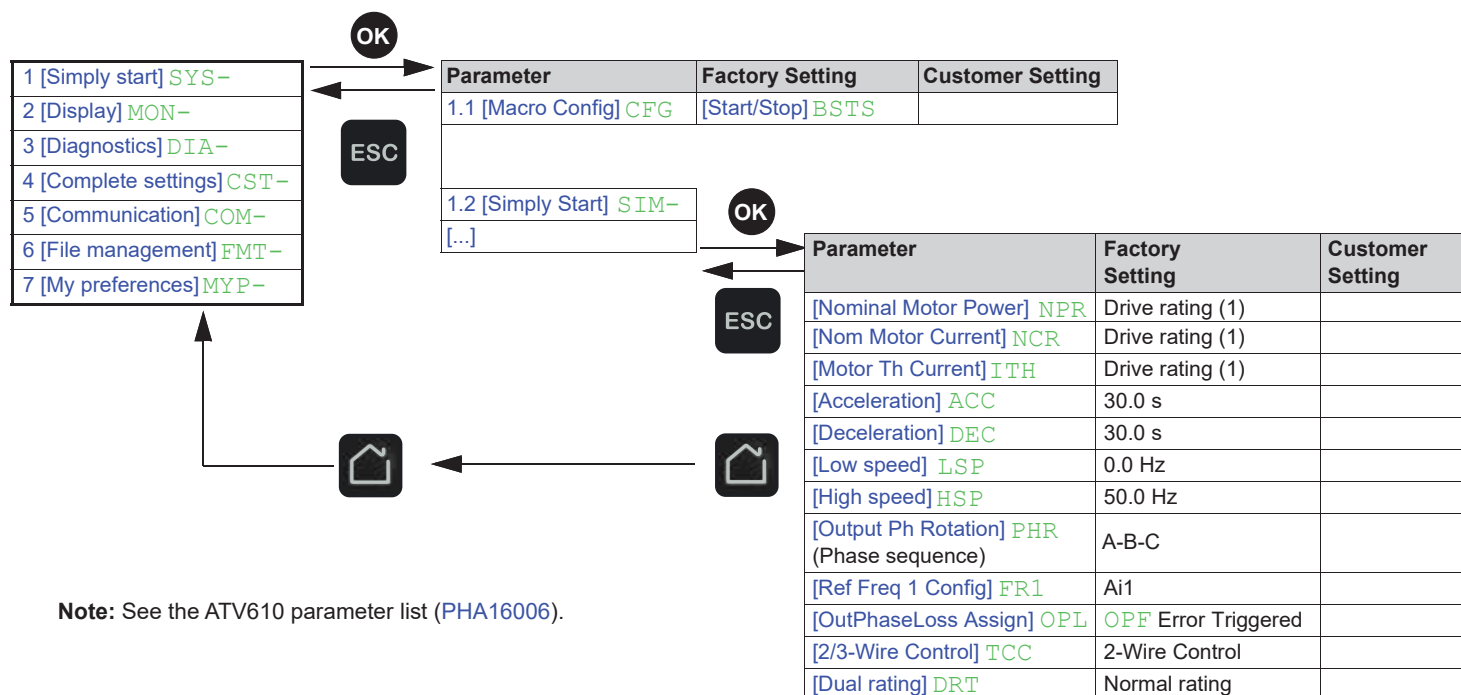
OK

| 1 [Simply start] SYS- |
|---|
| 2 [Display] MON- |
| 3 [Diagnostics] DIA- |
| 4 [Complete settings] CST- |
| 5 [Communication] COM- |
| 6 [File management] FMT- |
| 7 [My preferences] MYP- |

ESC

| Parameter | Factory Setting | Customer Setting |
|---|---|---|
| 1.1 [Macro Config] CFG | [Start/Stop] BSTS | |

| 1.2 [Simply Start] SIM- |
|---|
| [...] |

OK

ESC

| Parameter | Factory Setting | Customer Setting |
|---|---|---|
| [Nominal Motor Power] NPR | Drive rating (1) | |
| [Nom Motor Current] NCR | Drive rating (1) | |
| [Motor Th Current] ITH | Drive rating (1) | |
| [Acceleration] ACC | 30.0 s | |
| [Deceleration] DEC | 30.0 s | |
| [Low speed] LSP | 0.0 Hz | |
| [High speed] HSP | 50.0 Hz | |
| [Output Ph Rotation] PHR (Phase sequence) | A-B-C | |
| [Ref Freq 1 Config] FR1 | Ai1 | |
| [OutPhaseLoss Assign] OPL | OPF Error Triggered | |
| [2/3-Wire Control] TCC | 2-Wire Control | |
| [Dual rating] DRT | Normal rating | |

**Note:** See the ATV610 parameter list (PHA16006).